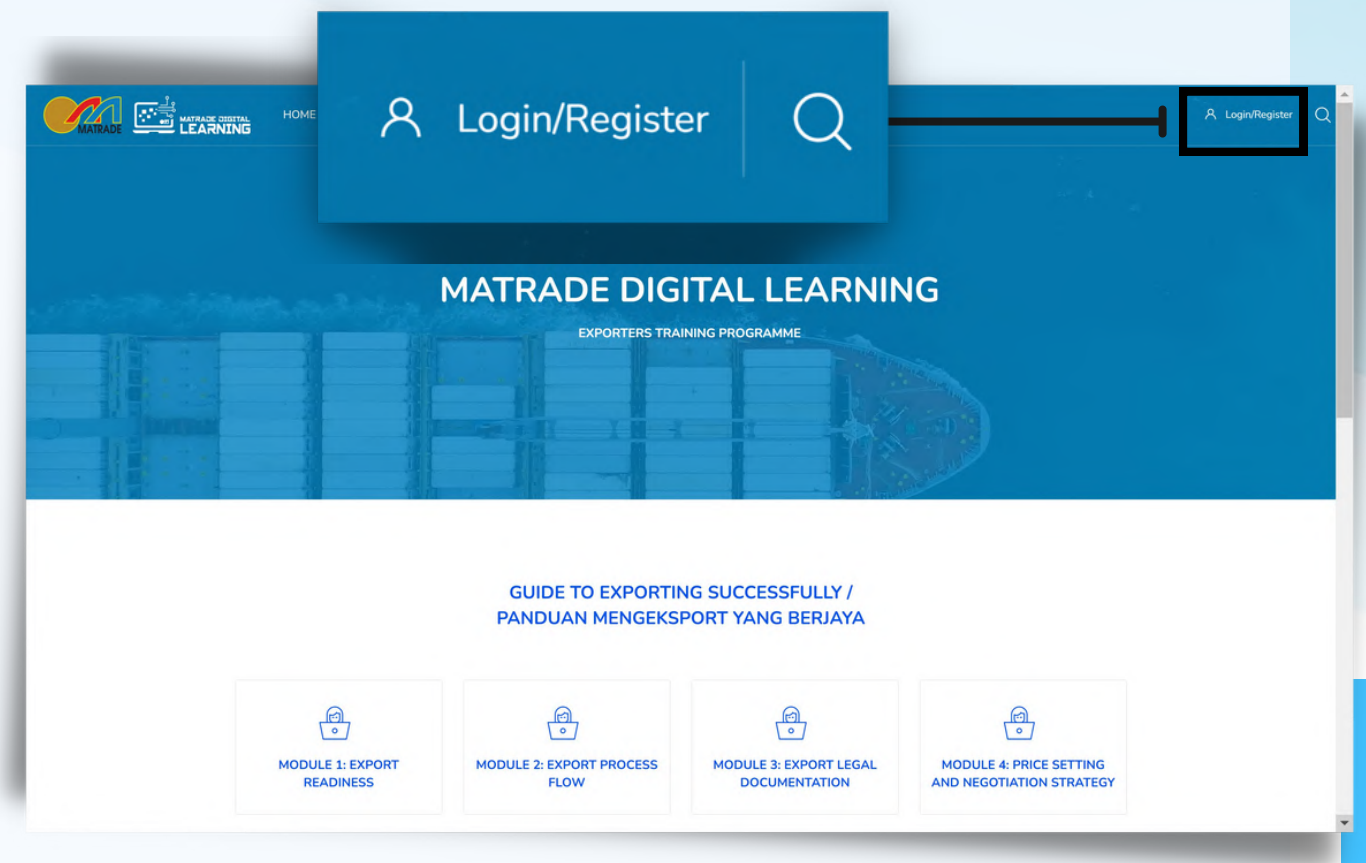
Login/Register

MATRADE

MATRADE DIGITAL LEARNING

HOME

Login/Register

MATRADE DIGITAL LEARNING

EXPORTERS TRAINING PROGRAMME

GUIDE TO EXPORTING SUCCESSFULLY / PANDUAN MENGEKSPORT YANG BERJAYA

MODULE 1: EXPORT READINESS

MODULE 2: EXPORT PROCESS FLOW

MODULE 3: EXPORT LEGAL DOCUMENTATION

MODULE 4: PRICE SETTING AND NEGOTIATION STRATEGY